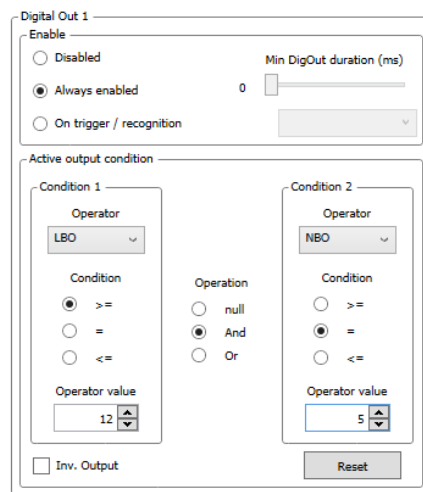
Digital Out 1

Enable

Disabled

Always enabled

On trigger / recognition

Min DigOut duration (ms)

0

Active output condition

Condition 1

Operator

LBO

Condition

>=

=

<=

Operator value

12

Operation

null

And

Or

Condition 2

Operator

NBO

Condition

>=

=

<=

Operator value

5

Inv. Output

Reset